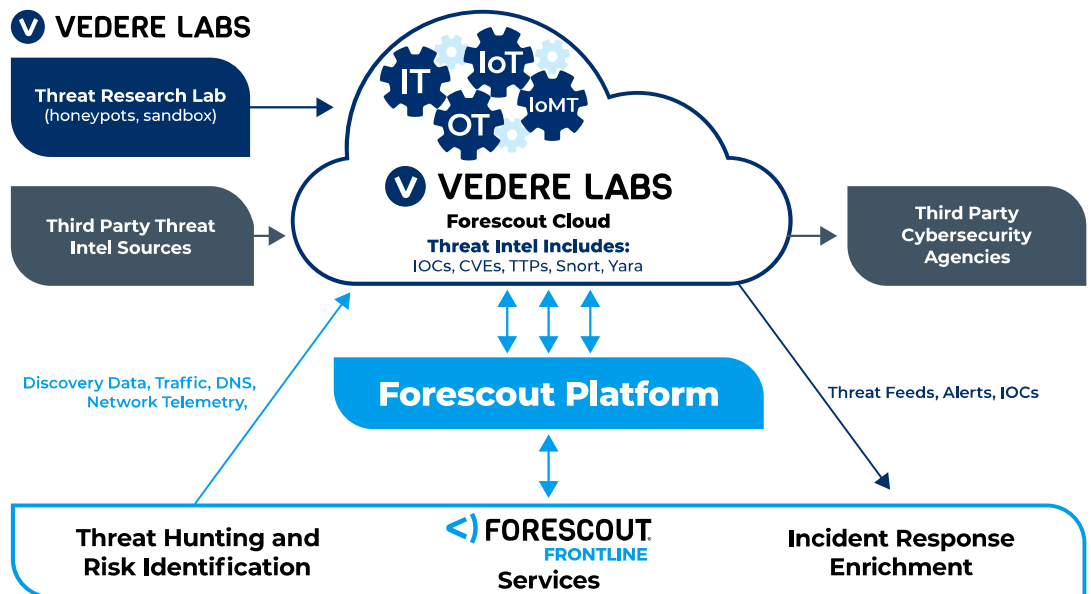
VEDERE LABS

Threat Research Lab
(honeypots, sandbox)

Third Party Threat Intel Sources

IT
IoT
OT
IoMT

VEDERE LABS
Forescout Cloud
Threat Intel Includes:
IOCs, CVEs, TTPs, Snort, Yara

Third Party Cybersecurity Agencies

Discovery Data, Traffic, DNS, Network Telemetry,

Forescout Platform

Threat Feeds, Alerts, IOCs

Threat Hunting and Risk Identification

FORESCOUT
FRONTLINE
Services

Incident Response Enrichment